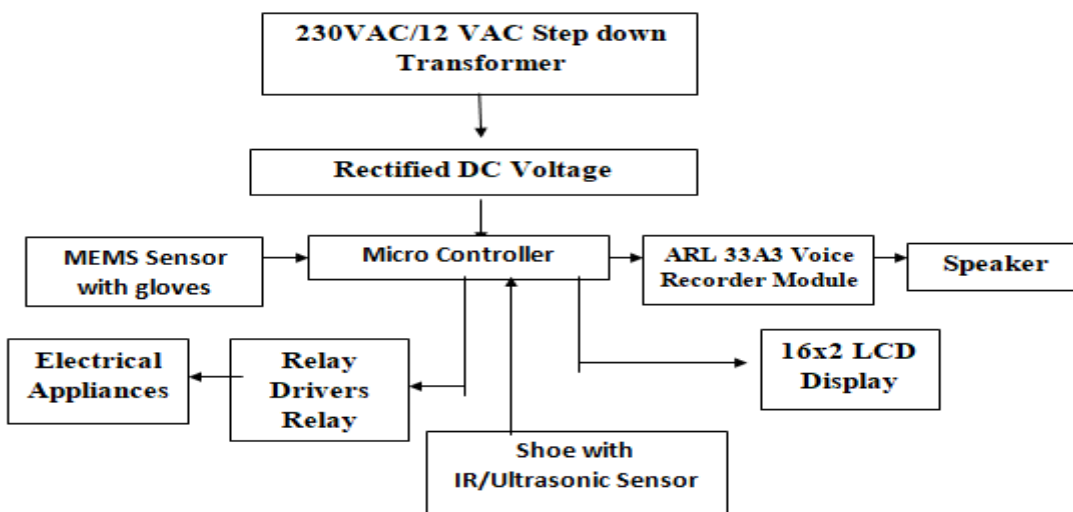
230VAC/12 VAC Step down Transformer

Rectified DC Voltage

MEMS Sensor with gloves

Micro Controller

ARL 33A3 Voice Recorder Module

Speaker

Electrical Appliances

Relay Drivers Relay

16x2 LCD Display

Shoe with IR/Ultrasonic Sensor